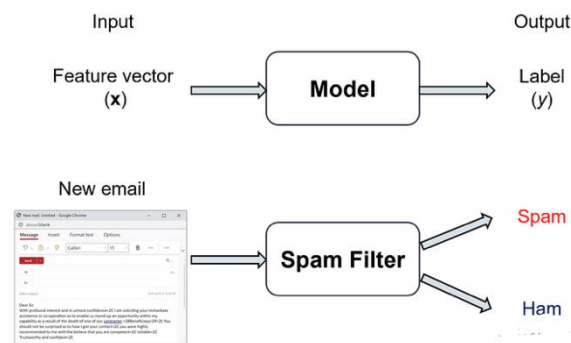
Input

Output

Feature vector
($\mathbf{x}$)

Model

Label
($y$)

New email

New mail. Untitled - Google Chrome

about:blank

Message Insert Format text Options

Calibri 11

Send

To

Cc

Add a subject

Dear Sir,

With profound interest and in utmost confidence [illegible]

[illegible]

Trustworthy and confident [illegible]

Spam Filter

Spam

Ham